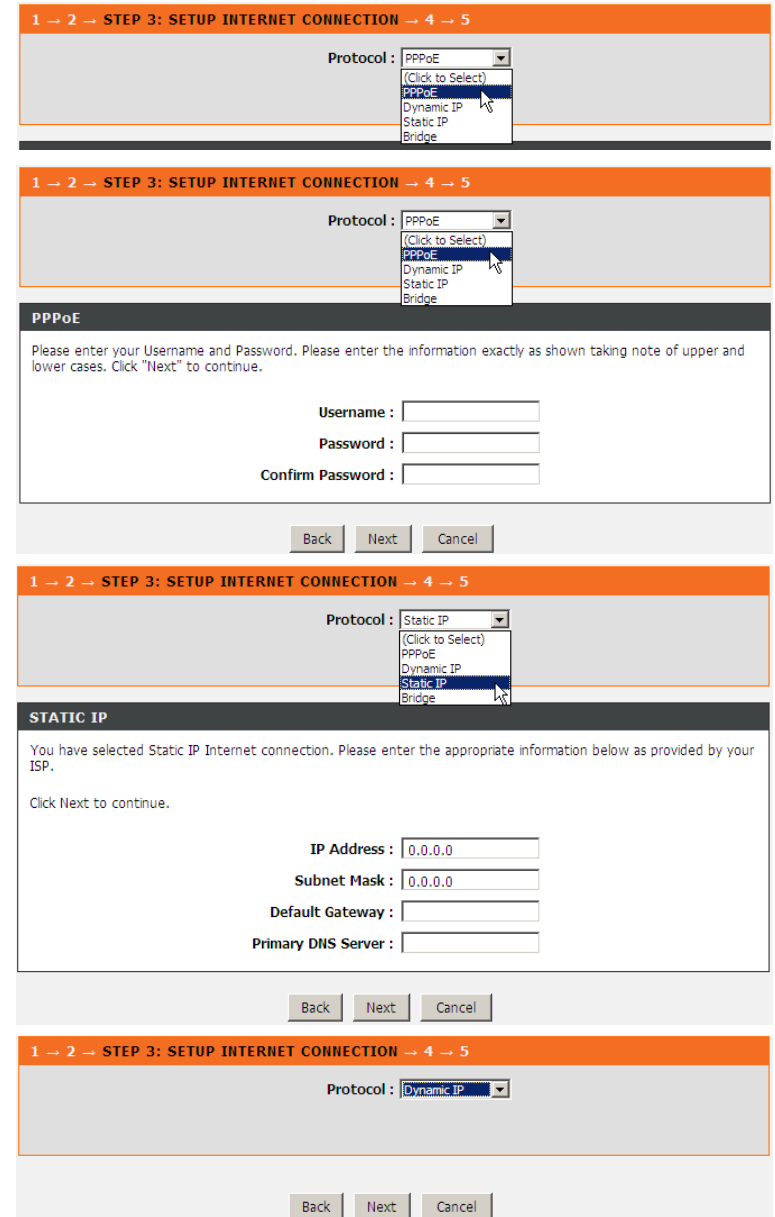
1 → 2 → STEP 3: SETUP INTERNET CONNECTION → 4 → 5

Protocol : PPPoE

(Click to Select)
PPPoE
Dynamic IP
Static IP
Bridge

1 → 2 → STEP 3: SETUP INTERNET CONNECTION → 4 → 5

Protocol : PPPoE

(Click to Select)
PPPoE
Dynamic IP
Static IP
Bridge

PPPoE

Please enter your Username and Password. Please enter the information exactly as shown taking note of upper and lower cases. Click "Next" to continue.

Username :
Password :
Confirm Password :

Back Next Cancel

1 → 2 → STEP 3: SETUP INTERNET CONNECTION → 4 → 5

Protocol : Static IP

(Click to Select)
PPPoE
Dynamic IP
Static IP
Bridge

STATIC IP

You have selected Static IP Internet connection. Please enter the appropriate information below as provided by your ISP.

Click Next to continue.

IP Address : 0.0.0.0
Subnet Mask : 0.0.0.0
Default Gateway :
Primary DNS Server :

Back Next Cancel

1 → 2 → STEP 3: SETUP INTERNET CONNECTION → 4 → 5

Protocol : Dynamic IP

Back Next Cancel